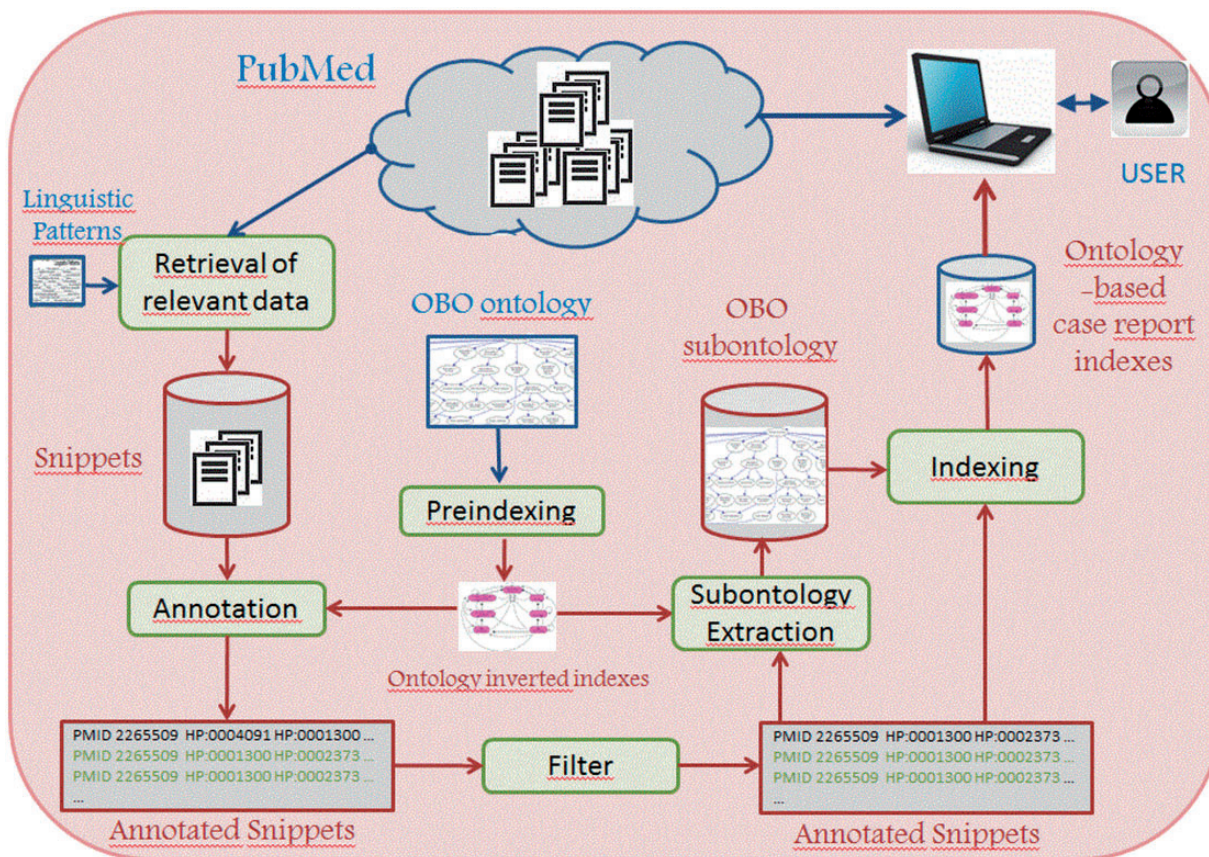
PubMed

USER

Linguistic Patterns

Retrieval of relevant data

OBO ontology

OBO subontology

Ontology -based case report indexes

Snippets

Indexing

Preindexing

Annotation

Subontology Extraction

Ontology inverted indexes

PMID 2265509 HP:0004091 HP:0001300 ...
PMID 2265509 HP:0001300 HP:0002373 ...
PMID 2265509 HP:0001300 HP:0002373 ...
...

Filter

PMID 2265509 HP:0001300 HP:0002373 ...
PMID 2265509 HP:0001300 HP:0002373 ...
PMID 2265509 HP:0001300 HP:0002373 ...
...

Annotated Snippets

Annotated Snippets